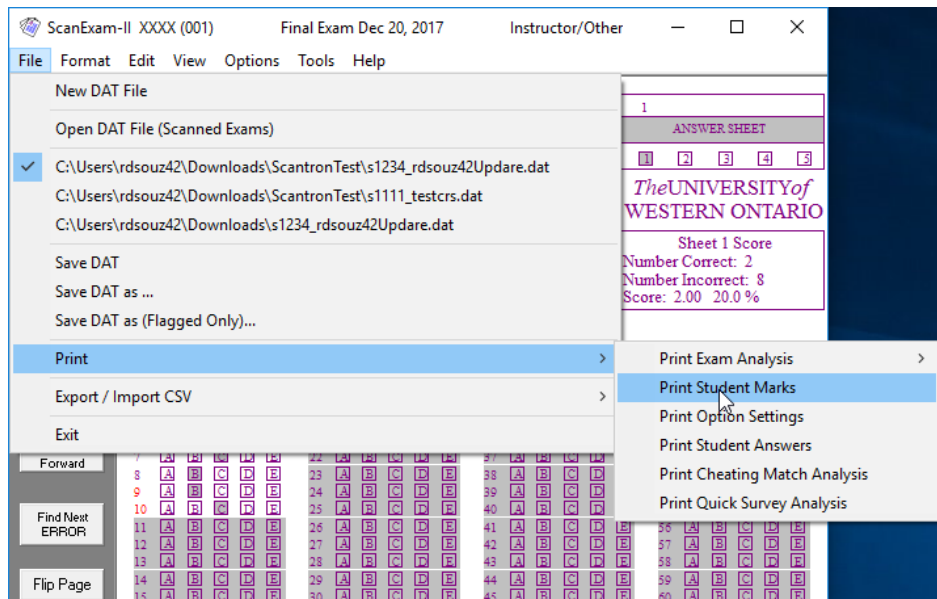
ScanExam-II XXXX (001) Final Exam Dec 20, 2017 Instructor/Other

File Format Edit View Options Tools Help

New DAT File

Open DAT File (Scanned Exams)

C:\Users\rdsouz42\Downloads\ScantronTest\s1234_rdsouz42Updare.dat
C:\Users\rdsouz42\Downloads\ScantronTest\s1111_testcrs.dat
C:\Users\rdsouz42\Downloads\s1234_rdsouz42Updare.dat

Save DAT
Save DAT as ...
Save DAT as (Flagged Only)...

Print

Export / Import CSV

Exit

1
ANSWER SHEET
1 2 3 4 5
TheUNIVERSITYof
WESTERN ONTARIO

Sheet 1 Score
Number Correct: 2
Number Incorrect: 8
Score: 2.00 20.0 %

Print Exam Analysis
Print Student Marks
Print Option Settings
Print Student Answers
Print Cheating Match Analysis
Print Quick Survey Analysis

Forward

Find Next ERROR

Flip Page

| 7 | A | B | C | D | E | 22 | A | B | C | D | E | 37 | A | B | C | D |
|---|---|---|---|---|---|---|---|---|---|---|---|---|---|---|---|---|
| 8 | A | B | C | D | E | 23 | A | B | C | D | E | 38 | A | B | C | D |
| 9 | A | B | C | D | E | 24 | A | B | C | D | E | 39 | A | B | C | D |
| 10 | A | B | C | D | E | 25 | A | B | C | D | E | 40 | A | B | C | D |
| 11 | A | B | C | D | E | 26 | A | B | C | D | E | 41 | A | B | C | D |
| 12 | A | B | C | D | E | 27 | A | B | C | D | E | 42 | A | B | C | D |
| 13 | A | B | C | D | E | 28 | A | B | C | D | E | 43 | A | B | C | D |
| 14 | A | B | C | D | E | 29 | A | B | C | D | E | 44 | A | B | C | D |

56 A B C D E
57 A B C D E
58 A B C D E
59 A B C D E